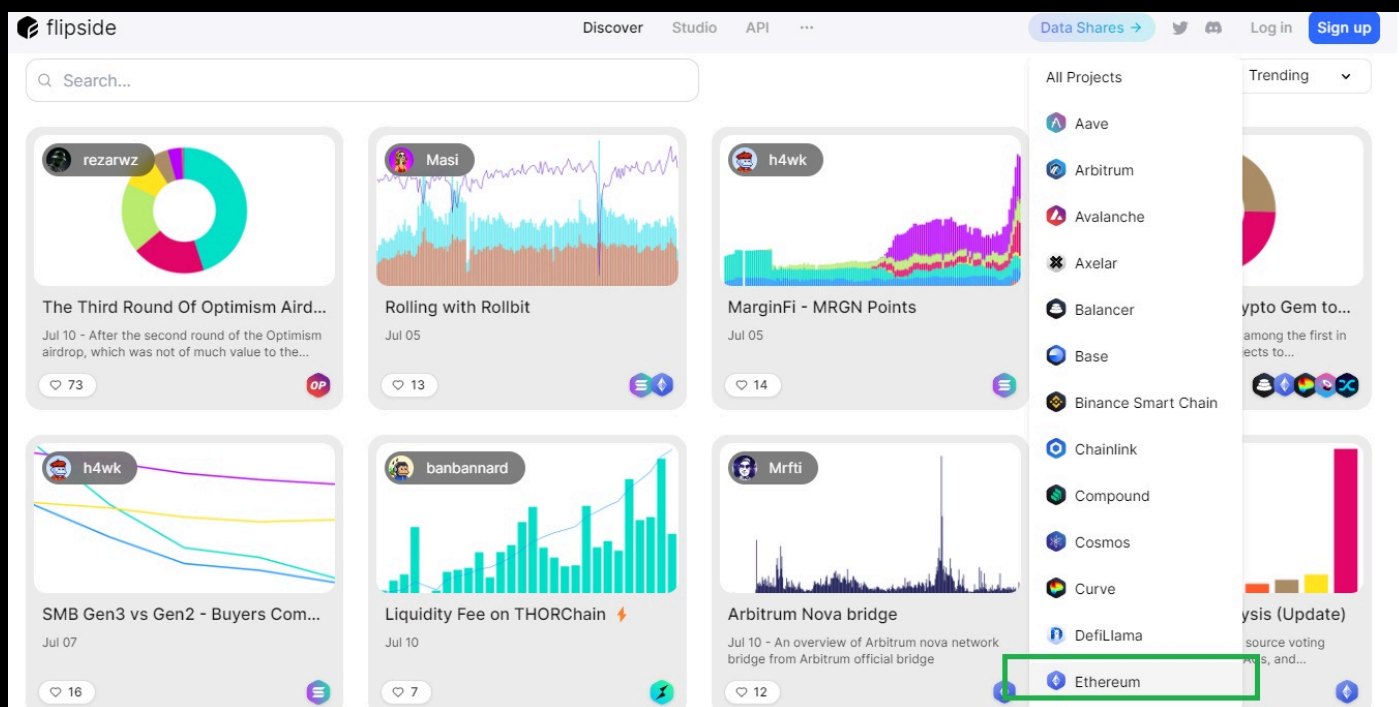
flipside

Discover Studio API ···

Data Shares → Log in Sign up

Search...

Trending

All Projects
Aave
Arbitrum
Avalanche
Axelar
Balancer
Base
Binance Smart Chain
Chainlink
Compound
Cosmos
Curve
DefiLlama
Ethereum

rezarwz
The Third Round Of Optimism Aird...
Jul 10 - After the second round of the Optimism airdrop, which was not of much value to the...
73
OP

Masi
Rolling with Rollbit
Jul 05
13

h4wk
MarginFi - MRGN Points
Jul 05
14

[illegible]ypto Gem to...
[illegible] among the first in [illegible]ects to...

h4wk
SMB Gen3 vs Gen2 - Buyers Com...
Jul 07
16

banbannard
Liquidity Fee on THORChain
Jul 10
7

Mrfti
Arbitrum Nova bridge
Jul 10 - An overview of Arbitrum nova network bridge from Arbitrum official bridge
12

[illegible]ysis (Update)
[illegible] source voting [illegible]s, and...